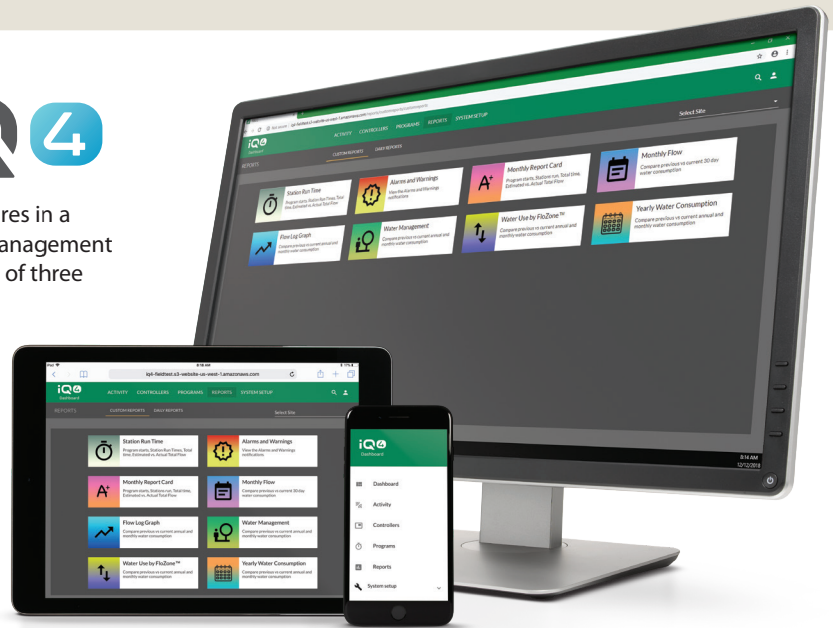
ures in a
anagement
of three

iQ4
Dashboard
ACTIVITY CONTROLLERS PROGRAMS REPORTS SYSTEM SETUP
REPORTS
CUSTOM REPORTS DAILY REPORTS
Select Site

Station Run Time
Program starts, Station Run Times, Total time, Estimated vs. Actual Total Flow

Alarms and Warnings
View the Alarms and Warnings notifications

Monthly Report Card
Program starts, Stations run, Total time, Estimated vs. Actual Total Flow

Monthly Flow
Compare previous vs current 30 day water consumption

Flow Log Graph
Compare previous vs current annual and monthly water consumption

Water Management
Compare previous vs current annual and monthly water consumption

Water Use by FloZone™
Compare previous vs current annual and monthly water consumption

Yearly Water Consumption
Compare previous vs current annual and monthly water consumption

8:14 AM
12/12/2018

iq4-fieldtest.s3-website-us-west-1.amazonaws.com

iQ4
Dashboard
Dashboard
Activity
Controllers
Programs
Reports
System setup